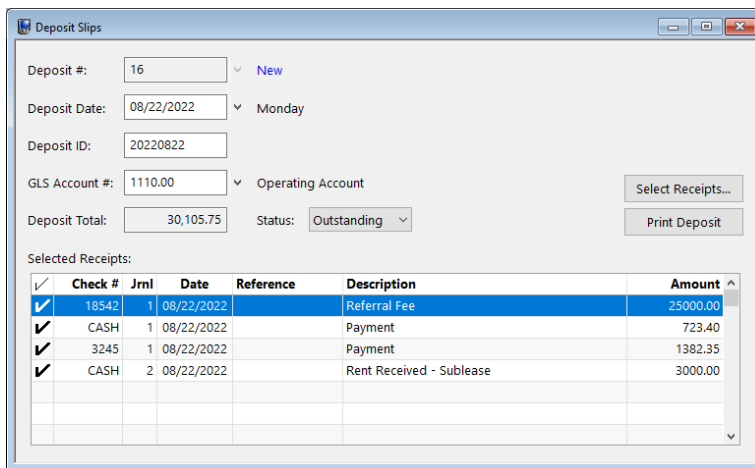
Deposit Slips

Deposit #: 16 New

Deposit Date: 08/22/2022 Monday

Deposit ID: 20220822

GLS Account #: 1110.00 Operating Account

Deposit Total: 30,105.75 Status: Outstanding

Select Receipts...

Print Deposit

Selected Receipts:

| ✓ | Check # | Jrnl | Date | Reference | Description | Amount |
|---|---|---|---|---|---|---|
| ✓ | 18542 | 1 | 08/22/2022 | | Referral Fee | 25000.00 |
| ✓ | CASH | 1 | 08/22/2022 | | Payment | 723.40 |
| ✓ | 3245 | 1 | 08/22/2022 | | Payment | 1382.35 |
| ✓ | CASH | 2 | 08/22/2022 | | Rent Received - Sublease | 3000.00 |